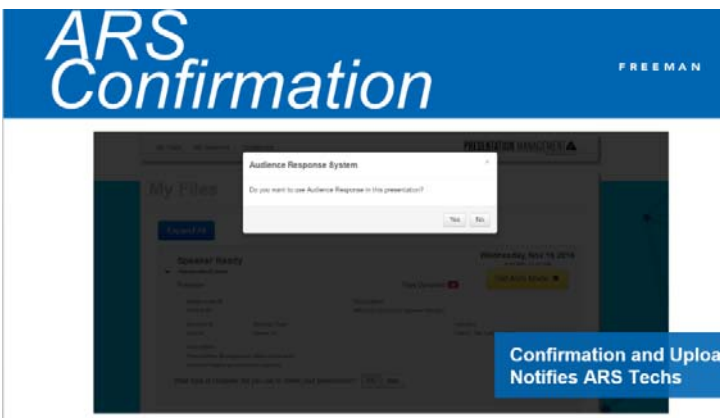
ARS Confirmation

FREEMAN

PRESENTATION MANAGEMENT

My Files

Audience Response System

Do you want to use Audience Response in this presentation?

Yes No

Expand All

Speaker Ready

Wednesday, Nov 15 2016

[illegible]

Confirmation and Uploa
Notifies ARS Techs